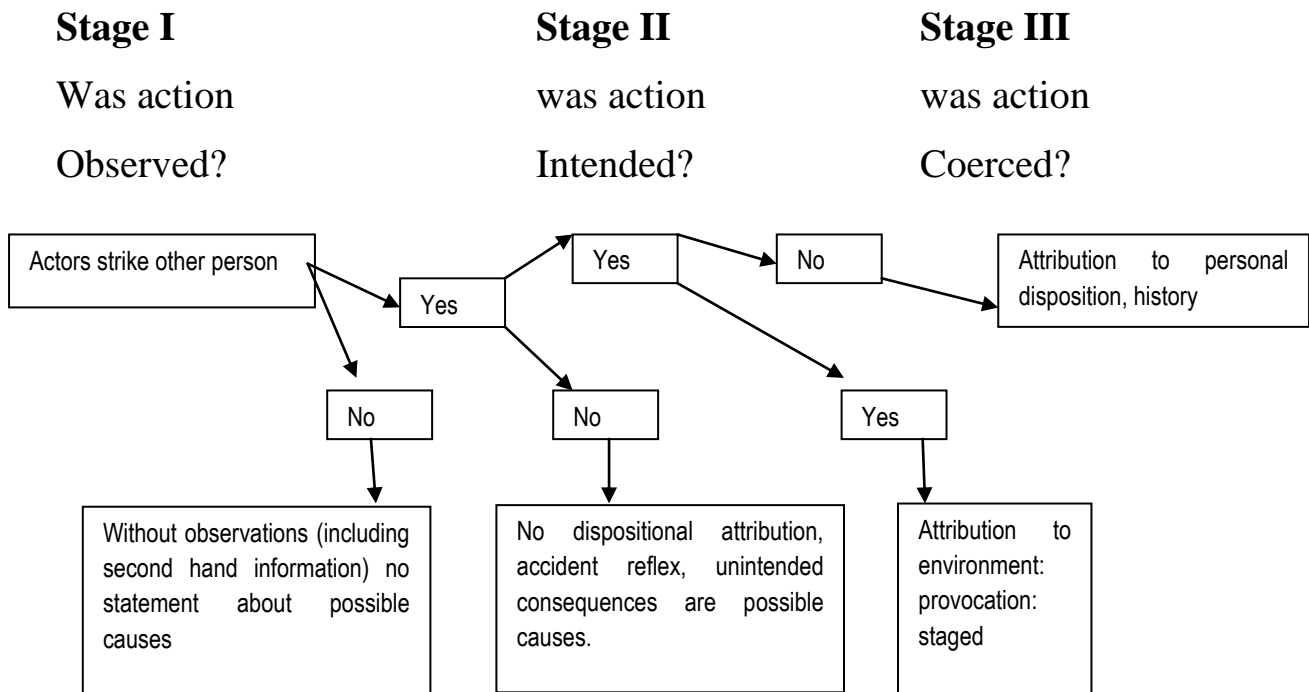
Stage I

Was action

Observed?

Stage II

was action

Intended?

Stage III

was action

Coerced?

Actors strike other person

Yes

Yes

No

Attribution to personal disposition, history

No

No

Yes

Without observations (including second hand information) no statement about possible causes

No dispositional attribution, accident reflex, unintended consequences are possible causes.

Attribution to environment: provocation: staged